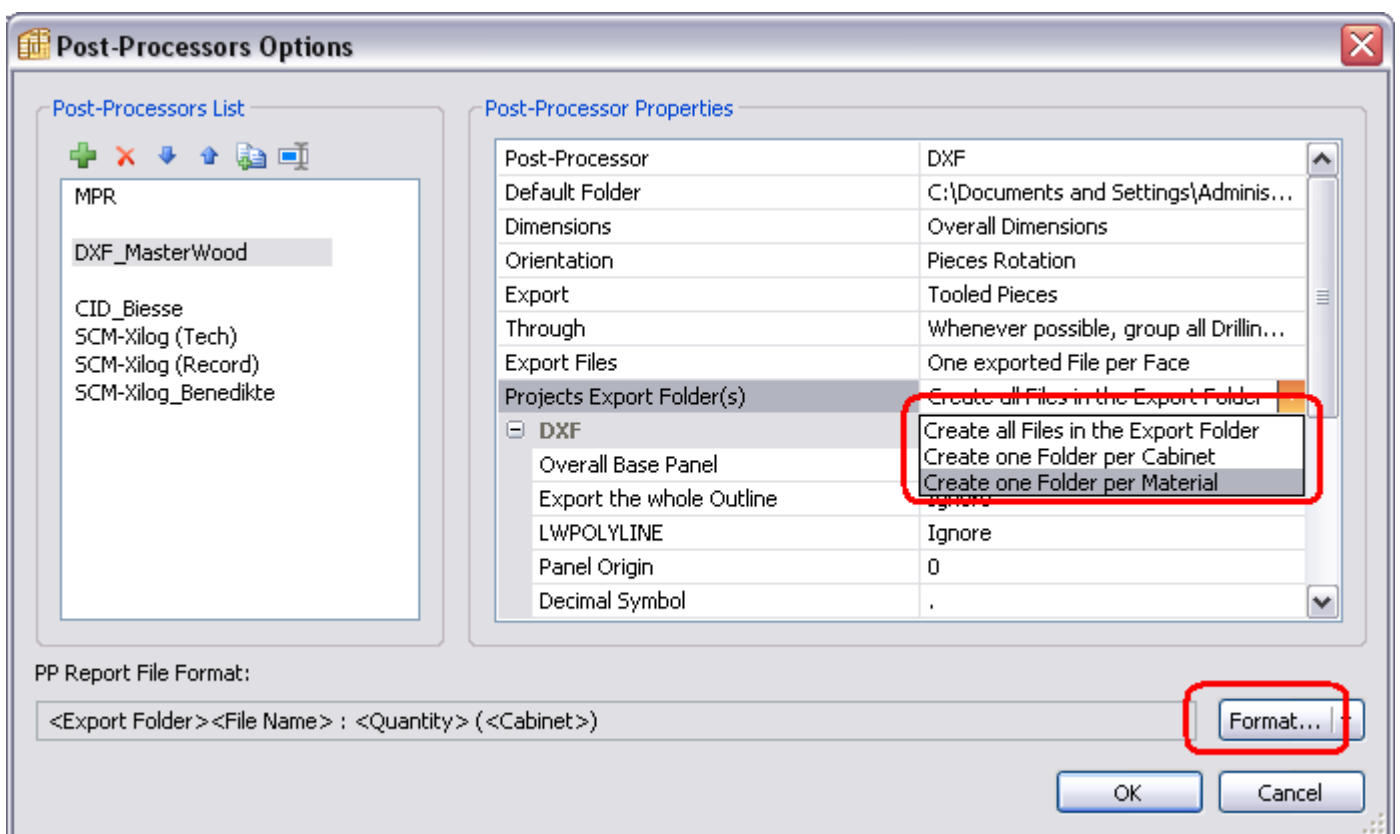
Post-Processors Options

Post-Processors List

MPR

DXF_MasterWood

CID_Biesse
SCM-Xilog (Tech)
SCM-Xilog (Record)
SCM-Xilog_Benedikte

Post-Processor Properties

| Post-Processor | DXF |
|---|---|
| Default Folder | C:\Documents and Settings\Adminis... |
| Dimensions | Overall Dimensions |
| Orientation | Pieces Rotation |
| Export | Tooled Pieces |
| Through | Whenever possible, group all Drillin... |
| Export Files | One exported File per Face |
| Projects Export Folder(s) | Create all Files in the Export Folder |
| ⊟ DXF | |
| Overall Base Panel | |
| Export the whole Outline | Ignore |
| LWPOLYLINE | Ignore |
| Panel Origin | 0 |
| Decimal Symbol | . |

Create all Files in the Export Folder
Create one Folder per Cabinet
Create one Folder per Material

PP Report File Format:

<Export Folder><File Name> : <Quantity> (<Cabinet>)

Format...

OK

Cancel